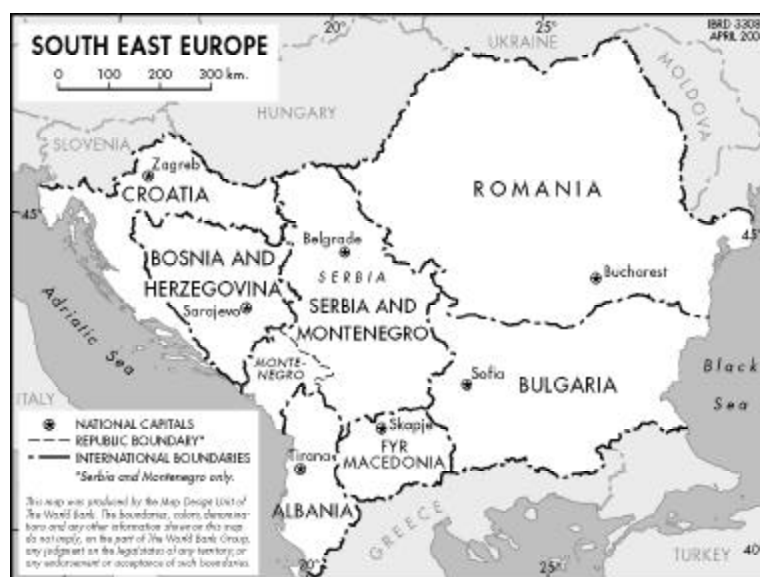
SOUTH EAST EUROPE
0 100 200 300 km.

20° 25° IBRD 3308 APRIL 200

UKRAINE

MOLDOVA

HUNGARY

SLOVENIA

Zagreb
CROATIA

ROMANIA

45° 45°

Belgrade
SERBIA

BOSNIA AND HERZEGOVINA
Sarajevo

SERBIA AND MONTENEGRO

Bucharest

Adriatic Sea

MONTENEGRO

Sofia

BULGARIA

Black Sea

ITALY

Skopje
FYR MACEDONIA

Tirana

ALBANIA

GREECE

TURKEY

20° 25° 40°

NATIONAL CAPITALS
REPUBLIC BOUNDARY*
INTERNATIONAL BOUNDARIES
*Serbia and Montenegro only.

This map was produced by the Map Design Unit of The World Bank. The boundaries, colors, denominations and any other information shown on this map do not imply, on the part of The World Bank Group, any judgment on the legal status of any territory, or any endorsement or acceptance of such boundaries.